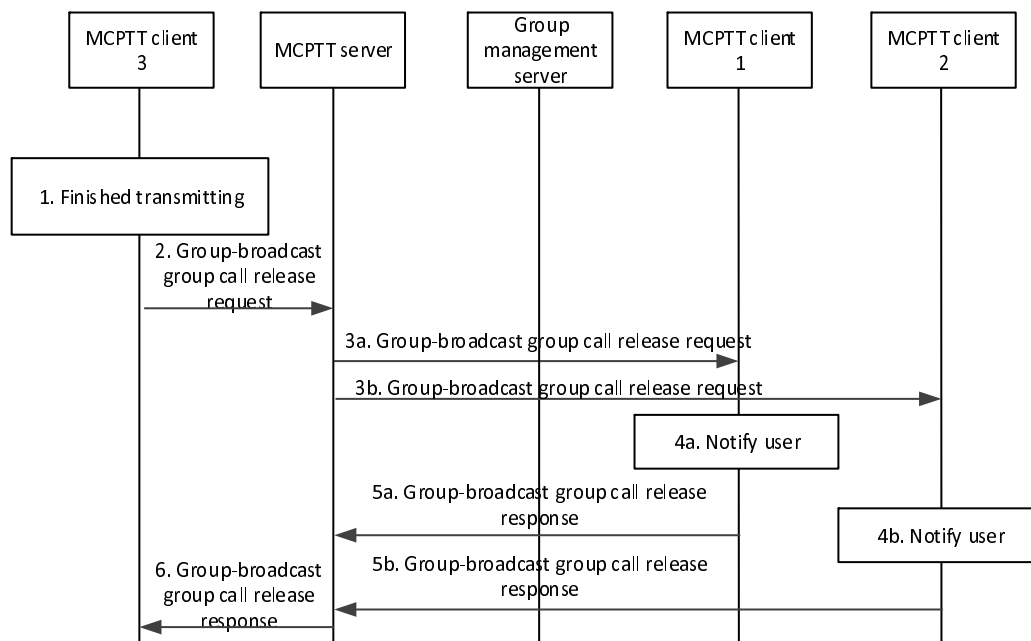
MCPTT client 3

MCPTT server

Group management server

MCPTT client 1

MCPTT client 2

1. Finished transmitting

2. Group-broadcast group call release request

3a. Group-broadcast group call release request

3b. Group-broadcast group call release request

4a. Notify user

5a. Group-broadcast group call release response

4b. Notify user

6. Group-broadcast group call release response

5b. Group-broadcast group call release response